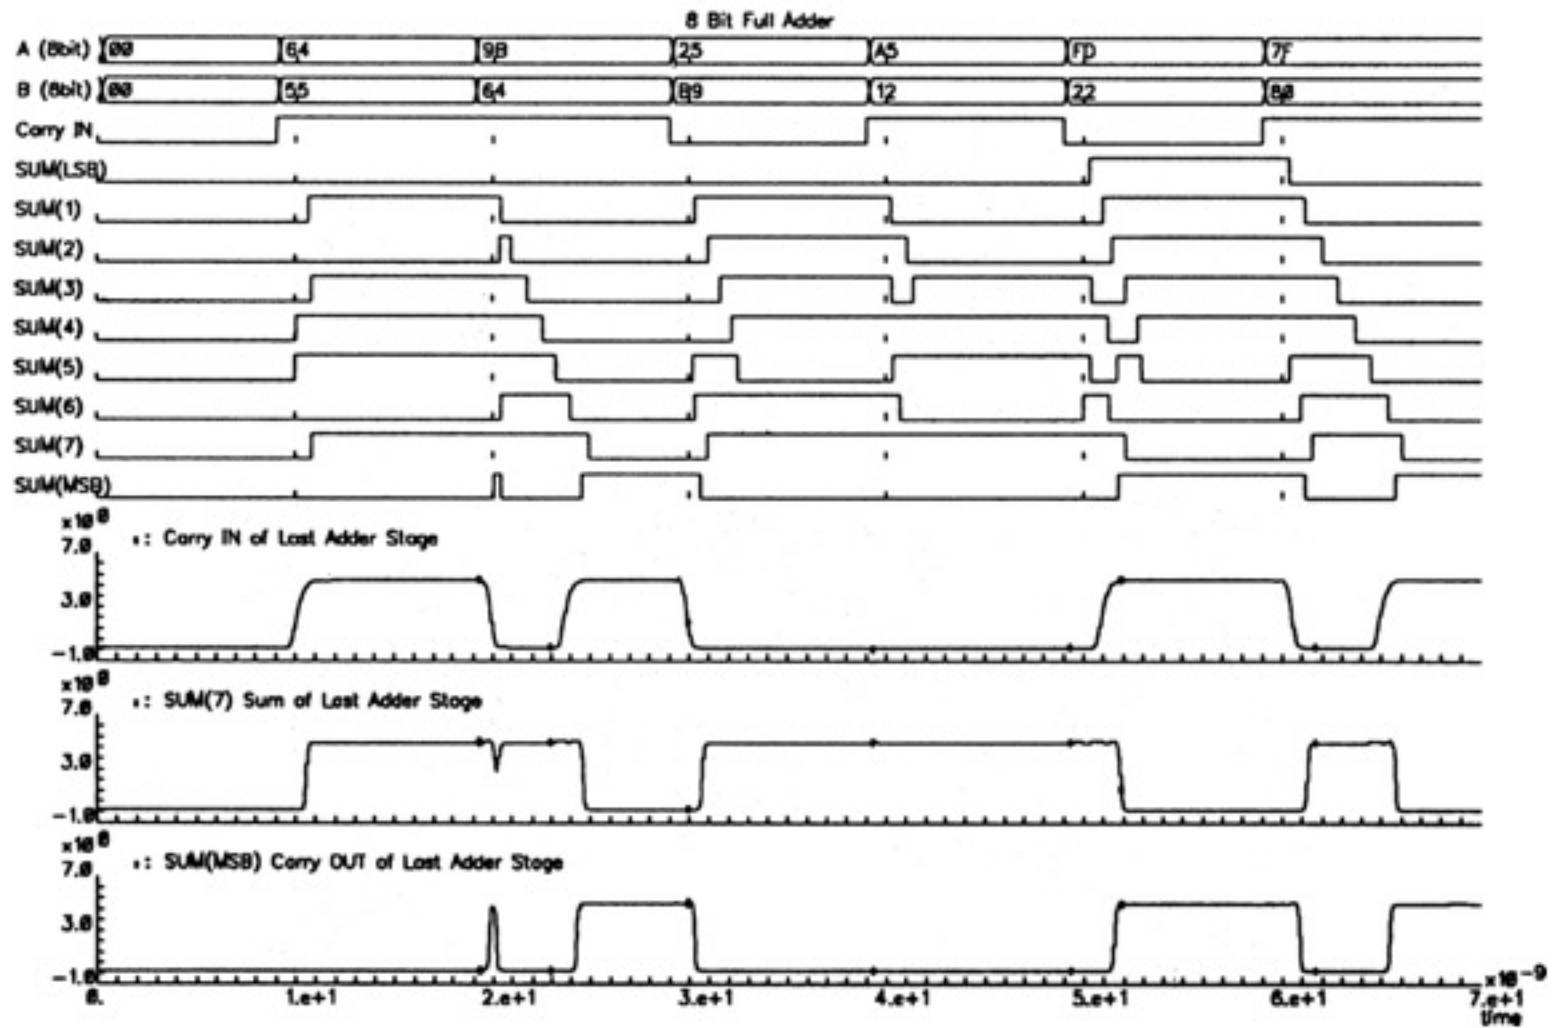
8 Bit Full Adder

A (8bit) 00 64 9B 25 A5 FD 7F

B (8bit) 00 55 64 B9 12 22 80

Carry IN

SUM(LSB)

SUM(1)

SUM(2)

SUM(3)

SUM(4)

SUM(5)

SUM(6)

SUM(7)

SUM(MSB)

$\times 10^{0}$
7.0
3.0
-1.0
•: Carry IN of Last Adder Stage

$\times 10^{0}$
7.0
3.0
-1.0
•: SUM(7) Sum of Last Adder Stage

$\times 10^{0}$
7.0
3.0
-1.0
•: SUM(MSB) Carry OUT of Last Adder Stage

0. 1.e+1 2.e+1 3.e+1 4.e+1 5.e+1 6.e+1 7.e+1
$\times 10^{-9}$
time